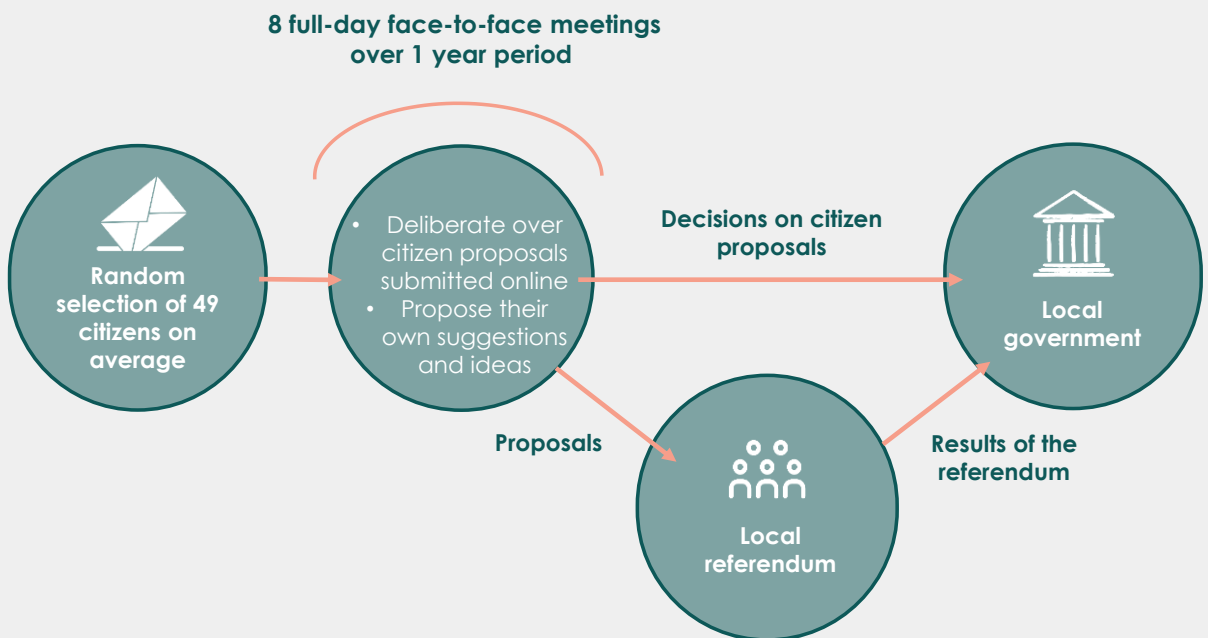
8 full-day face-to-face meetings over 1 year period

Random selection of 49 citizens on average

• Deliberate over citizen proposals submitted online
• Propose their own suggestions and ideas

Decisions on citizen proposals

Local government

Proposals

Local referendum

Results of the referendum